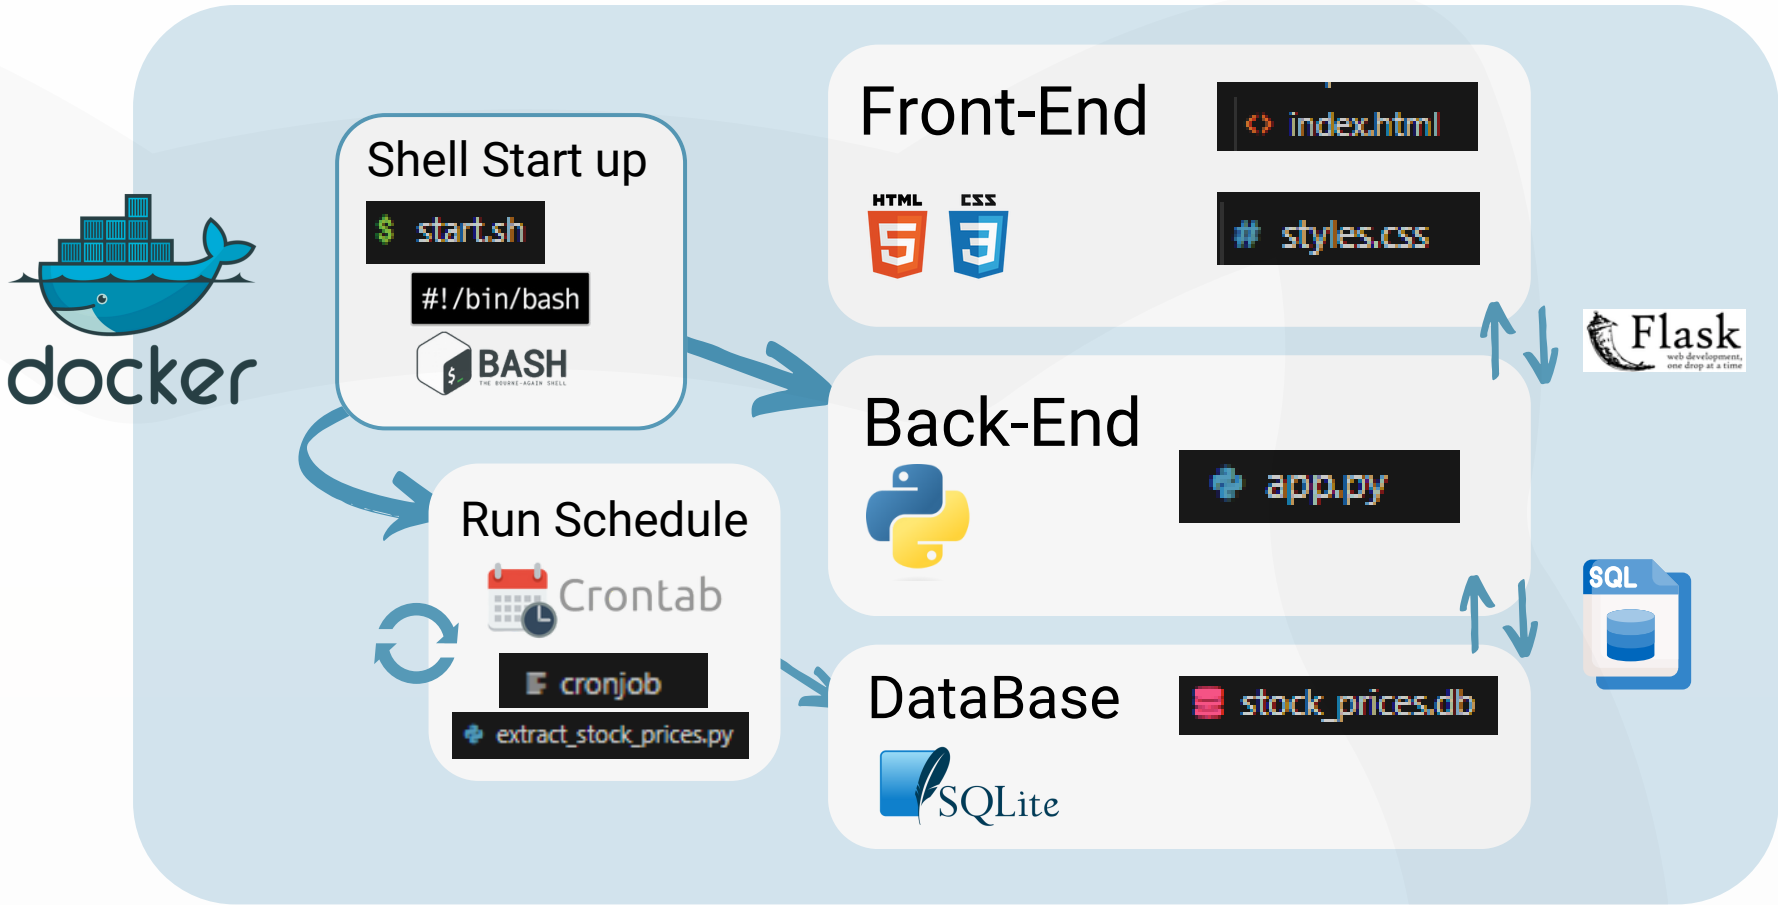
docker

Shell Start up

$ start.sh

#!/bin/bash

BASH
THE BOURNE-AGAIN SHELL

Front-End

HTML 5

CSS 3

index.html

# styles.css

Flask
web development, one drop at a time

Back-End

app.py

SQL

Run Schedule

Crontab

cronjob

extract_stock_prices.py

DataBase

stock_prices.db

SQLite